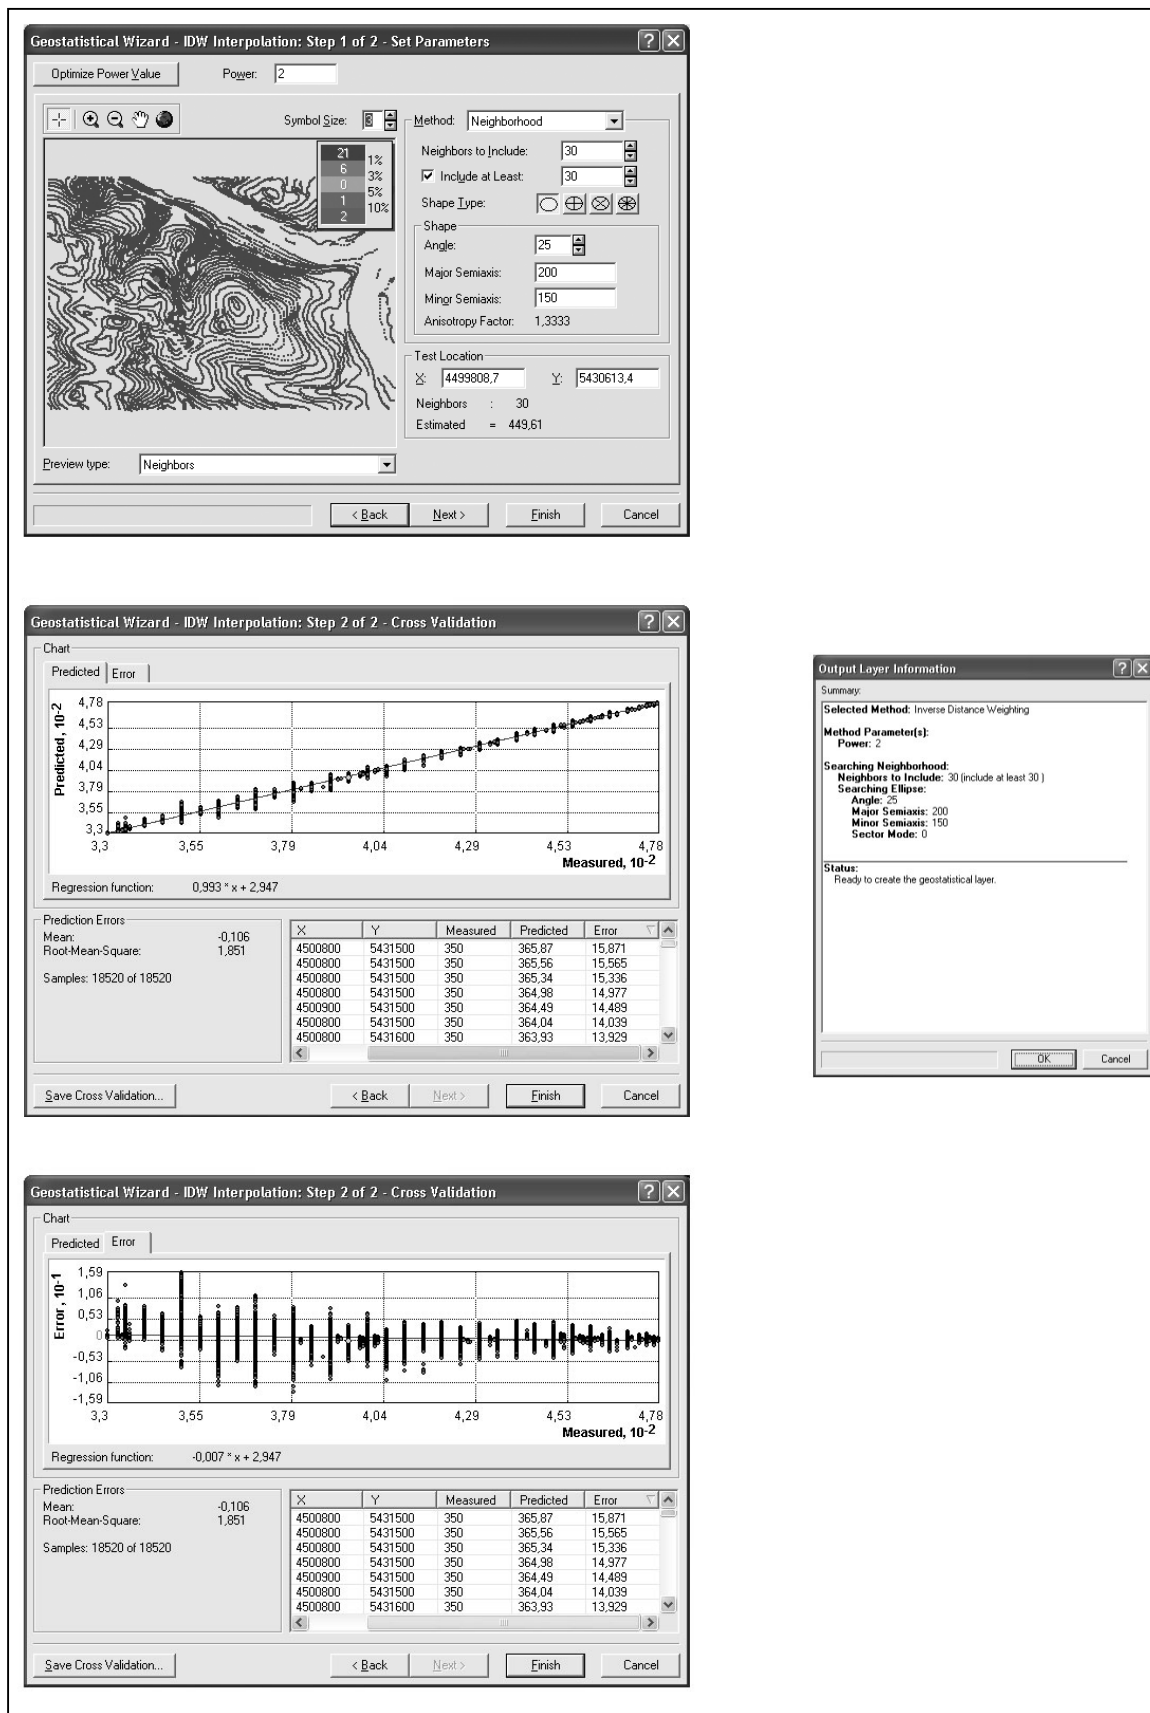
Geostatistical Wizard - IDW Interpolation: Step 1 of 2 - Set Parameters

Optimize Power Value Power: 2

Symbol Size: 8 Method: Neighborhood

21 1%
6 3%
0 5%
1 10%
2

Neighbors to Include: 30
Include at Least: 30
Shape Type:
Shape
Angle: 25
Major Semiaxis: 200
Minor Semiaxis: 150
Anisotropy Factor: 1,3333

Test Location
X: 4499808,7 Y: 5430613,4
Neighbors : 30
Estimated = 449,61

Preview type: Neighbors

< Back Next > Finish Cancel

Geostatistical Wizard - IDW Interpolation: Step 2 of 2 - Cross Validation

Chart
Predicted Error

Predicted, 10-2
4,78
4,53
4,29
4,04
3,79
3,55
3,3
3,3 3,55 3,79 4,04 4,29 4,53 4,78
Measured, $10^{-2}$

Regression function: 0,993 * x + 2,947

Prediction Errors
Mean: -0,106
Root-Mean-Square: 1,851

Samples: 18520 of 18520

| X | Y | Measured | Predicted | Error |
|---|---|---|---|---|
| 4500800 | 5431500 | 350 | 365,87 | 15,871 |
| 4500800 | 5431500 | 350 | 365,56 | 15,565 |
| 4500800 | 5431500 | 350 | 365,34 | 15,336 |
| 4500800 | 5431500 | 350 | 364,98 | 14,977 |
| 4500900 | 5431500 | 350 | 364,49 | 14,489 |
| 4500800 | 5431500 | 350 | 364,04 | 14,039 |
| 4500800 | 5431600 | 350 | 363,93 | 13,929 |

Save Cross Validation... < Back Next > Finish Cancel

Output Layer Information
Summary:
Selected Method: Inverse Distance Weighting

Method Parameter(s):
Power: 2

Searching Neighborhood:
Neighbors to Include: 30 (include at least 30 )
Searching Ellipse:
Angle: 25
Major Semiaxis: 200
Minor Semiaxis: 150
Sector Mode: 0

Status:
Ready to create the geostatistical layer.

OK Cancel

Geostatistical Wizard - IDW Interpolation: Step 2 of 2 - Cross Validation

Chart
Predicted Error

Error, 10-1
1,59
1,06
0,53
0
-0,53
-1,06
-1,59
3,3 3,55 3,79 4,04 4,29 4,53 4,78
Measured, $10^{-2}$

Regression function: -0,007 * x + 2,947

Prediction Errors
Mean: -0,106
Root-Mean-Square: 1,851

Samples: 18520 of 18520

| X | Y | Measured | Predicted | Error |
|---|---|---|---|---|
| 4500800 | 5431500 | 350 | 365,87 | 15,871 |
| 4500800 | 5431500 | 350 | 365,56 | 15,565 |
| 4500800 | 5431500 | 350 | 365,34 | 15,336 |
| 4500800 | 5431500 | 350 | 364,98 | 14,977 |
| 4500900 | 5431500 | 350 | 364,49 | 14,489 |
| 4500800 | 5431500 | 350 | 364,04 | 14,039 |
| 4500800 | 5431600 | 350 | 363,93 | 13,929 |

Save Cross Validation... < Back Next > Finish Cancel